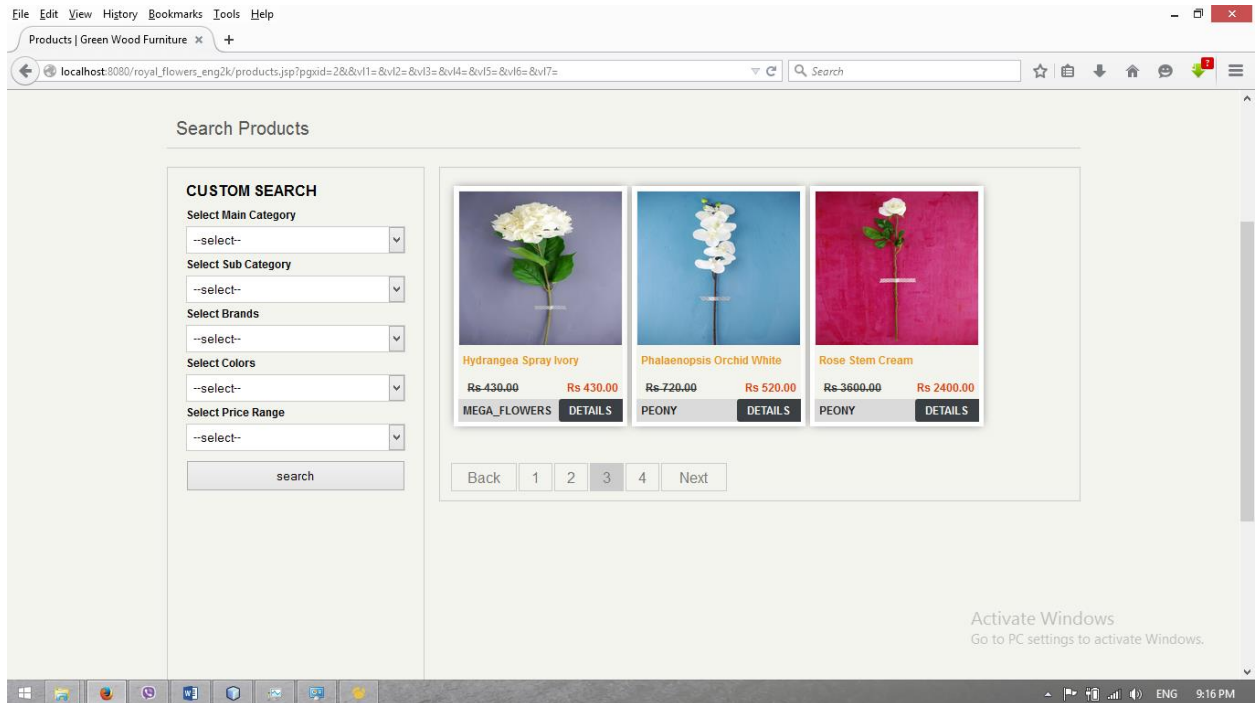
File Edit View History Bookmarks Tools Help

Products | Green Wood Furniture ×

localhost:8080/royal_flowers_eng2k/products.jsp?pgxid=2&&vl1=&vl2=&vl3=&vl4=&vl5=&vl6=&vl7=

Search

Search Products

CUSTOM SEARCH

Select Main Category

--select--

Select Sub Category

--select--

Select Brands

--select--

Select Colors

--select--

Select Price Range

--select--

search

Hydrangea Spray Ivory

~~Rs 430.00~~ Rs 430.00

MEGA_FLOWERS DETAILS

Phalaenopsis Orchid White

~~Rs 720.00~~ Rs 520.00

PEONY DETAILS

Rose Stem Cream

~~Rs 3600.00~~ Rs 2400.00

PEONY DETAILS

Back 1 2 3 4 Next

Activate Windows
Go to PC settings to activate Windows.

ENG 9:16 PM